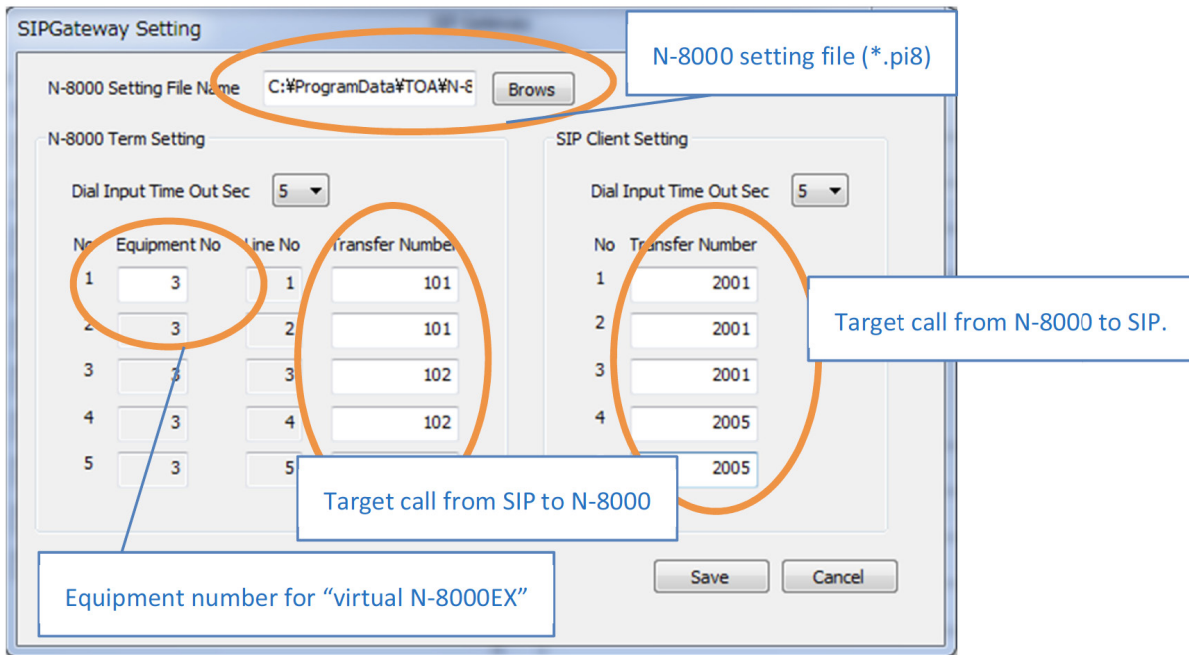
SIPGateway Setting

N-8000 setting file (*.pi8)

N-8000 Setting File Name C:¥ProgramData¥TOA¥N-8 Brows

N-8000 Term Setting

Dial Input Time Out Sec 5

| No | Equipment No | Line No | Transfer Number |
|---|---|---|---|
| 1 | 3 | 1 | 101 |
| 2 | 3 | 2 | 101 |
| 3 | 3 | 3 | 102 |
| 4 | 3 | 4 | 102 |
| 5 | 3 | 5 | |

SIP Client Setting

Dial Input Time Out Sec 5

| No | Transfer Number |
|---|---|
| 1 | 2001 |
| 2 | 2001 |
| 3 | 2001 |
| 4 | 2005 |
| | 2005 |

Target call from N-8000 to SIP.

Target call from SIP to N-8000

Equipment number for “virtual N-8000EX”

Save Cancel